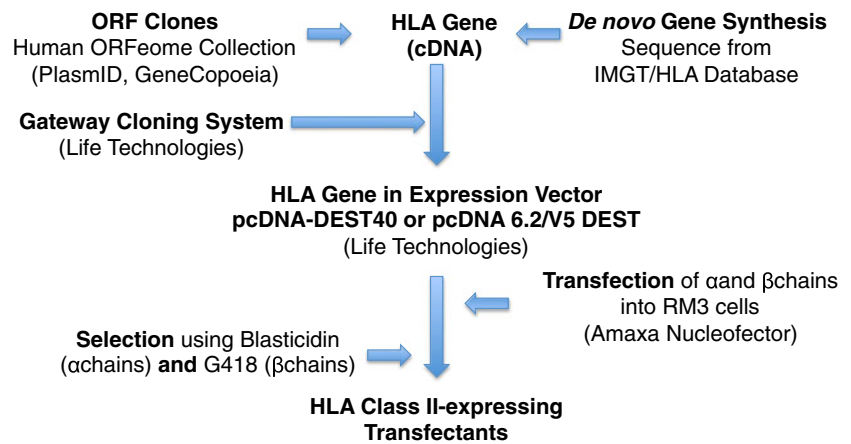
**ORF Clones**
Human ORFeome Collection
(PlasmID, GeneCopoeia)

**HLA Gene (cDNA)**

***De novo* Gene Synthesis**
Sequence from
IMGT/HLA Database

**Gateway Cloning System**
(Life Technologies)

**HLA Gene in Expression Vector**
**pcDNA-DEST40 or pcDNA 6.2/V5 DEST**
(Life Technologies)

**Transfection** of αand βchains
into RM3 cells
(Amaxa Nucleofector)

**Selection** using Blasticidin
(αchains) **and** G418 (βchains)

**HLA Class II-expressing**
**Transfectants**